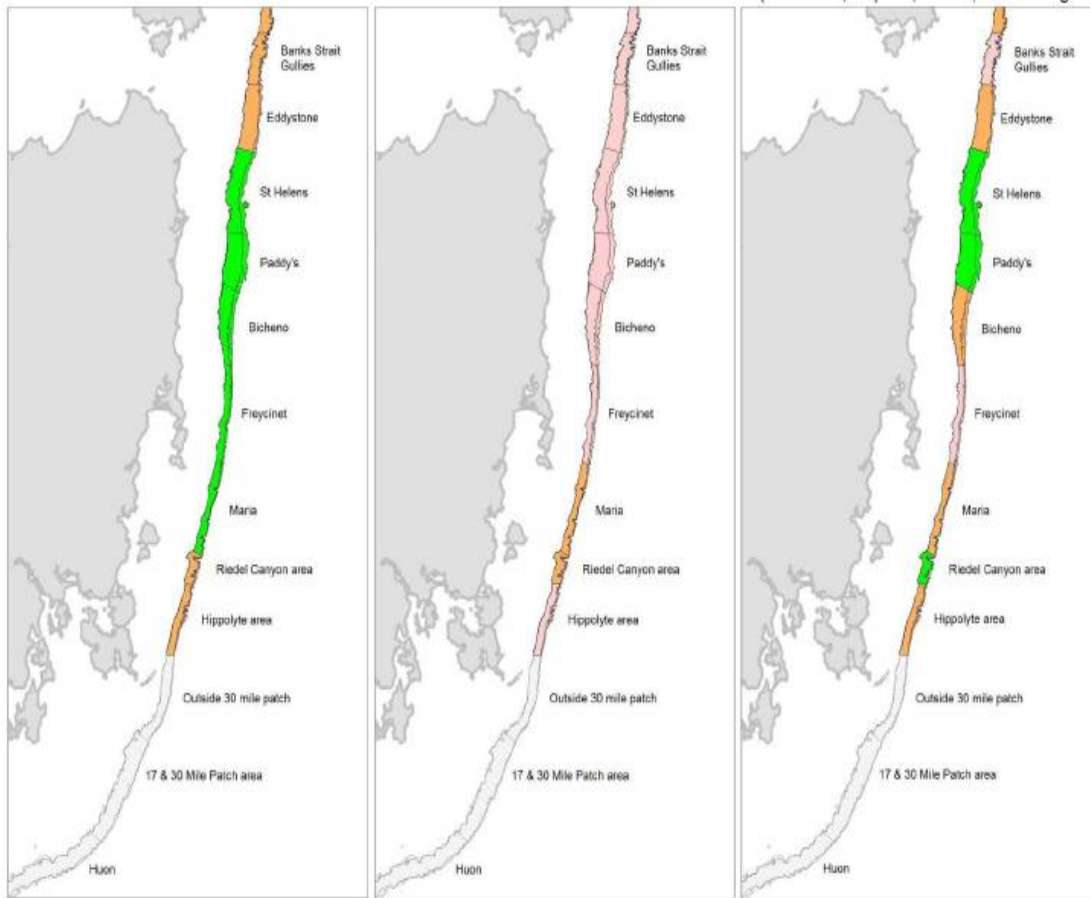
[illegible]

Banks Strait Gullies
Eddystone
St Helens
Paddy's
Bicheno
Freycinet
Maria
Riedel Canyon area
Hippolyte area
Outside 30 mile patch
17 & 30 Mile Patch area
Huon

Banks Strait Gullies
Eddystone
St Helens
Paddy's
Bicheno
Freycinet
Maria
Riedel Canyon area
Hippolyte area
Outside 30 mile patch
17 & 30 Mile Patch area
Huon

Banks Strait Gullies
Eddystone
St Helens
Paddy's
Bicheno
Freycinet
Maria
Riedel Canyon area
Hippolyte area
Outside 30 mile patch
17 & 30 Mile Patch area
Huon